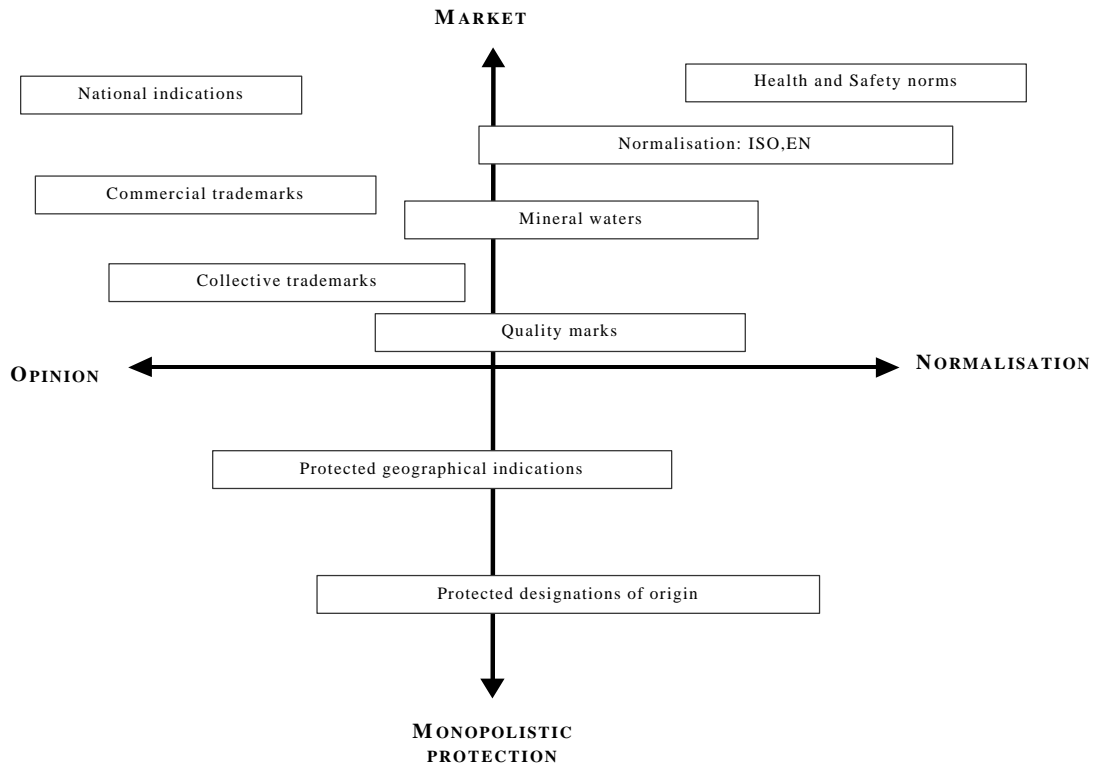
MARKET

National indications

Health and Safety norms

Normalisation: ISO,EN

Commercial trademarks

Mineral waters

Collective trademarks

Quality marks

OPINION

NORMALISATION

Protected geographical indications

Protected designations of origin

MONOPOLISTIC PROTECTION